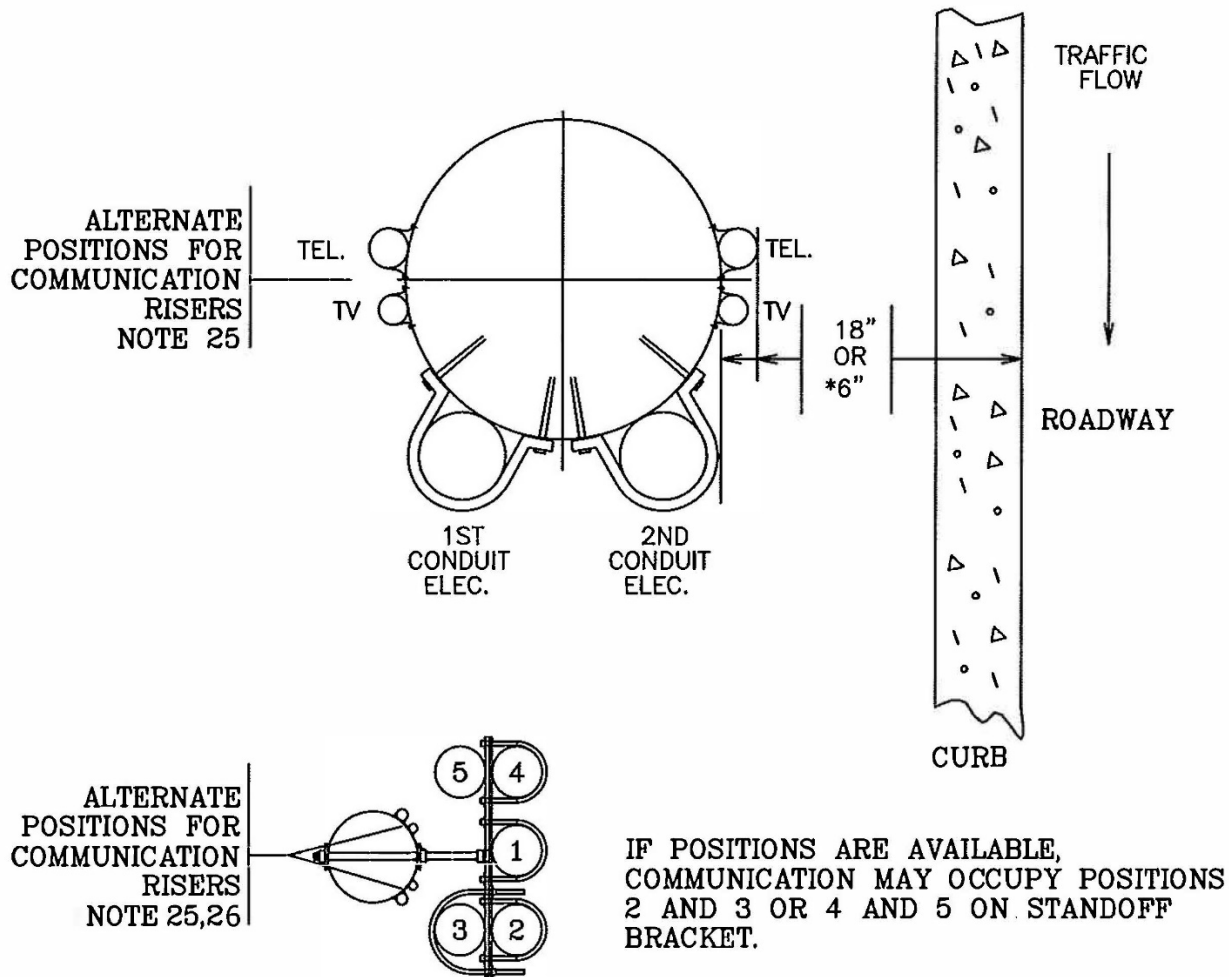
TRAFFIC FLOW

ALTERNATE POSITIONS FOR COMMUNICATION RISERS NOTE 25

TEL.

TV

TEL.

TV

18" OR *6"

ROADWAY

1ST CONDUIT ELEC.

2ND CONDUIT ELEC.

CURB

ALTERNATE POSITIONS FOR COMMUNICATION RISERS NOTE 25,26

5

4

1

3

2

IF POSITIONS ARE AVAILABLE, COMMUNICATION MAY OCCUPY POSITIONS 2 AND 3 OR 4 AND 5 ON STANDOFF BRACKET.